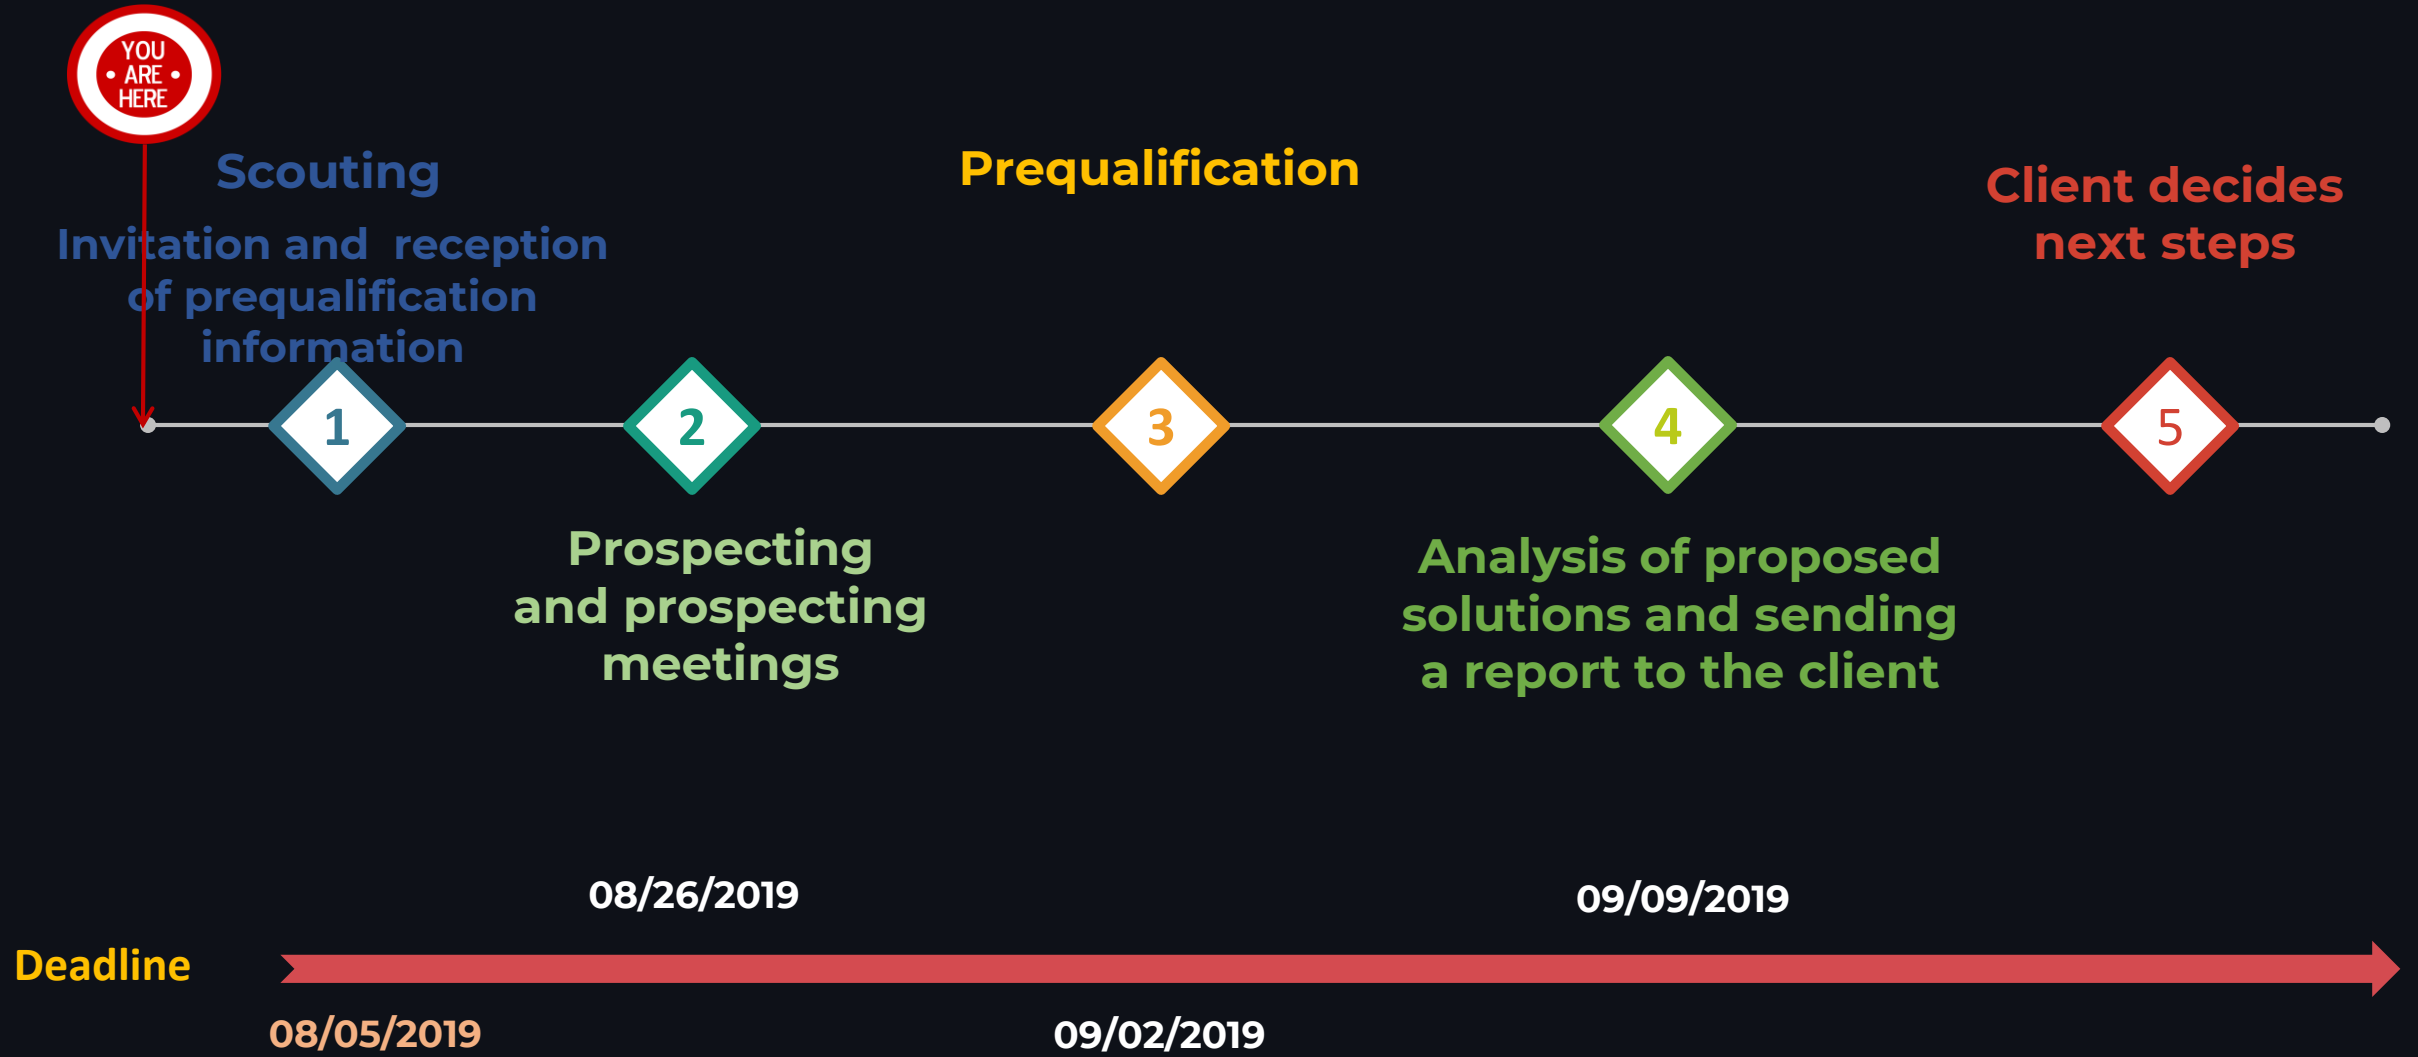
YOU ARE HERE

Scouting

Invitation and reception of prequalification information

Prequalification

Client decides next steps

1

2

3

4

5

Prospecting and prospecting meetings

Analysis of proposed solutions and sending a report to the client

08/26/2019

09/09/2019

Deadline

08/05/2019

09/02/2019